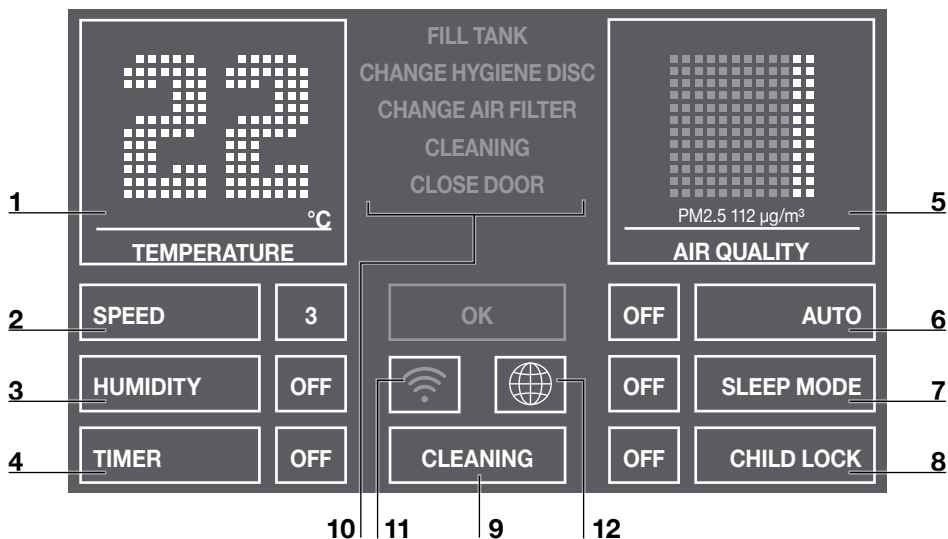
22 °C
TEMPERATURE

FILL TANK
CHANGE HYGIENE DISC
CHANGE AIR FILTER
CLEANING
CLOSE DOOR

PM2.5 112 µg/m³
AIR QUALITY

1
5

SPEED 3
OK
OFF AUTO
2
6

HUMIDITY OFF
OFF SLEEP MODE
3
7

TIMER OFF
CLEANING
OFF CHILD LOCK
4
8

10 11 9 12